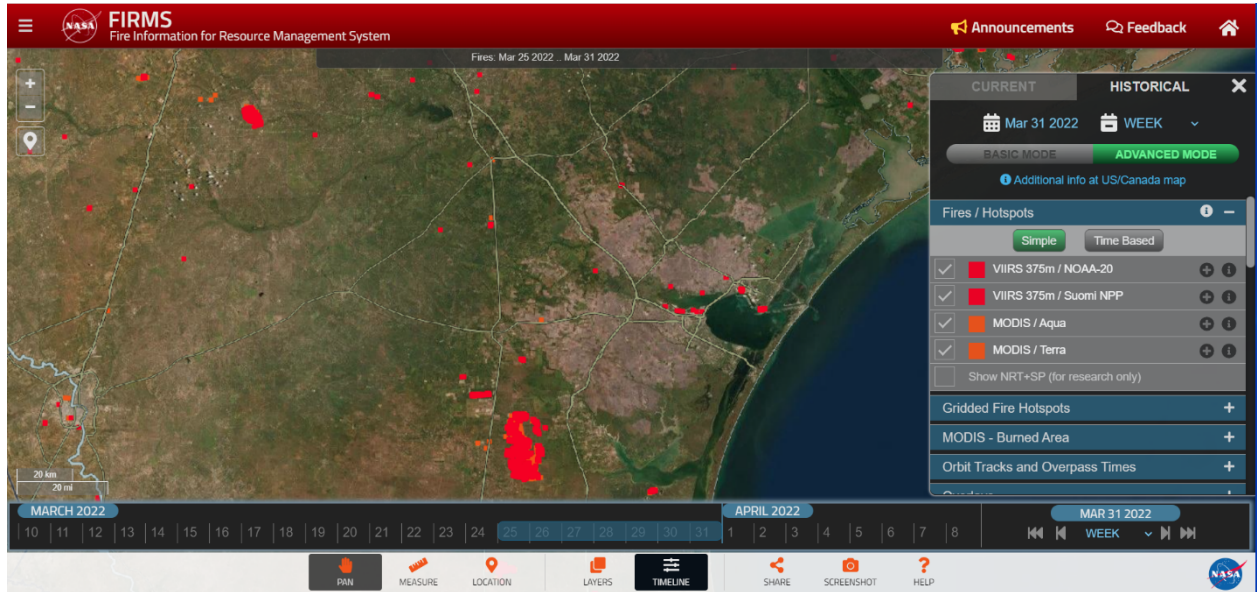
NASA FIRMS
Fire Information for Resource Management System

Announcements Feedback

Fires: Mar 25 2022 .. Mar 31 2022

+
−

CURRENT HISTORICAL ✕

Mar 31 2022 WEEK

BASIC MODE ADVANCED MODE

Additional info at US/Canada map

Fires / Hotspots −

Simple Time Based

VIIRS 375m / NOAA-20
VIIRS 375m / Suomi NPP
MODIS / Aqua
MODIS / Terra
Show NRT+SP (for research only)

Gridded Fire Hotspots +
MODIS - Burned Area +
Orbit Tracks and Overpass Times +
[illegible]

20 km
20 mi

MARCH 2022
10 11 12 13 14 15 16 17 18 19 20 21 22 23 24 25 26 27 28 29 30 31
APRIL 2022
1 2 3 4 5 6 7 8

MAR 31 2022
WEEK

PAN MEASURE LOCATION LAYERS TIMELINE SHARE SCREENSHOT HELP

NASA